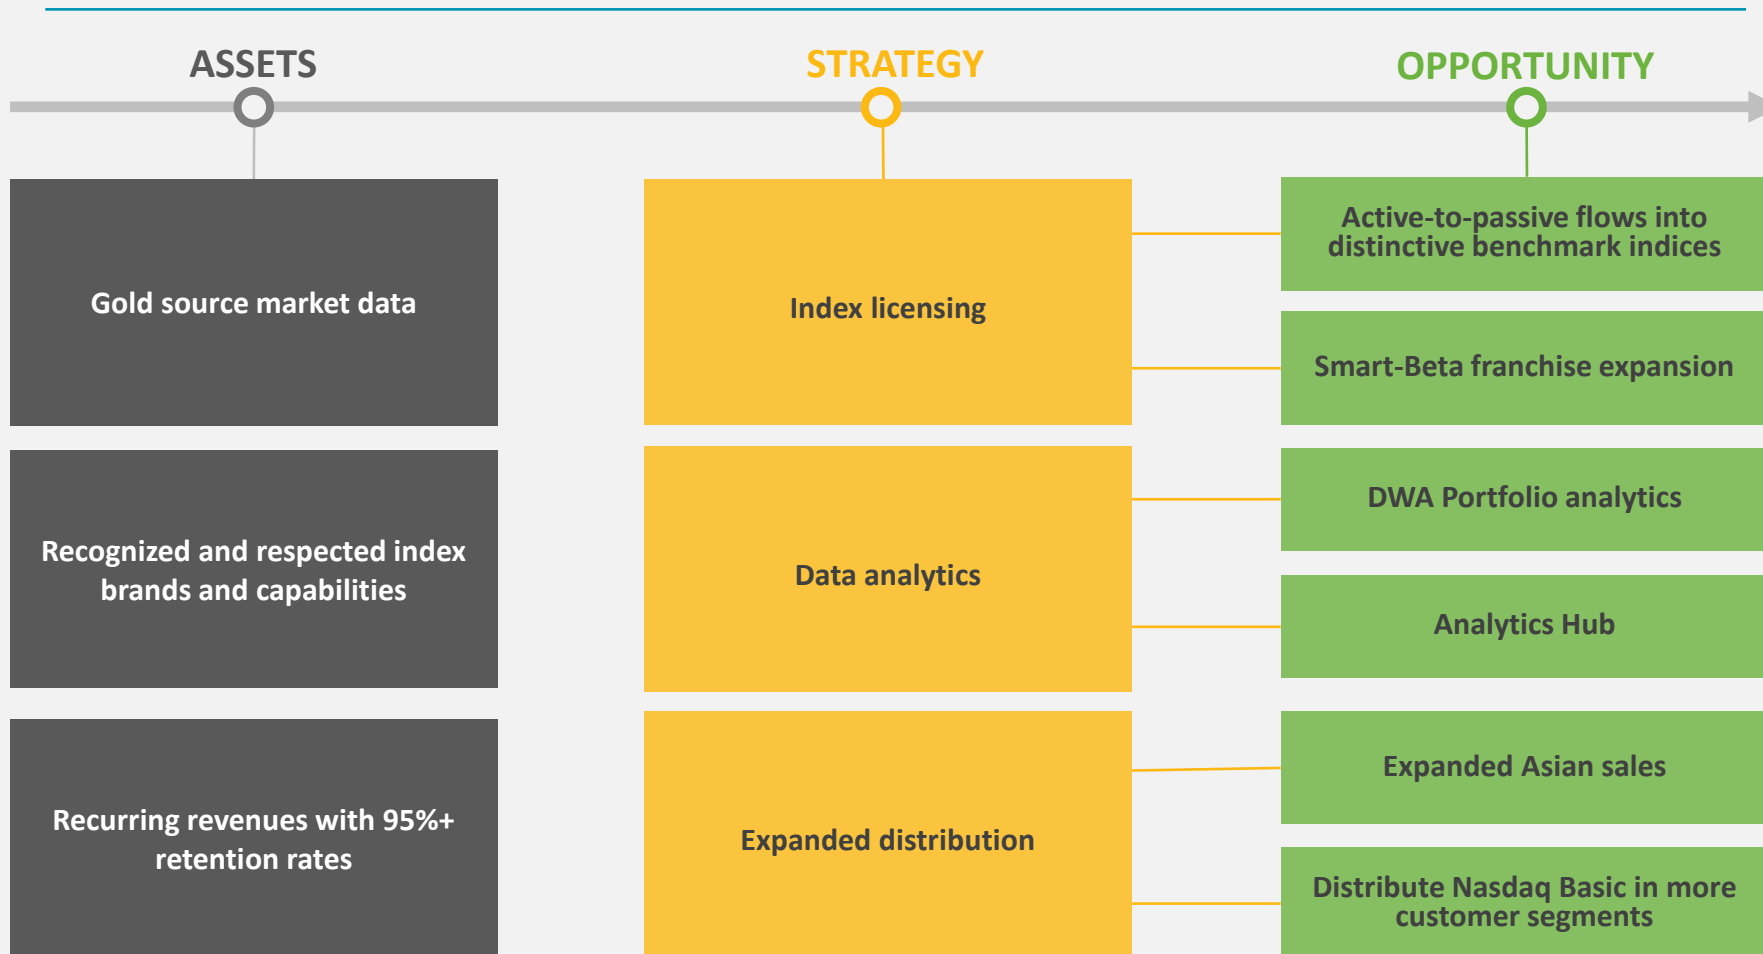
ASSETS

STRATEGY

OPPORTUNITY

Gold source market data

Index licensing

Active-to-passive flows into distinctive benchmark indices

Smart-Beta franchise expansion

Recognized and respected index brands and capabilities

Data analytics

DWA Portfolio analytics

Analytics Hub

Recurring revenues with 95%+ retention rates

Expanded distribution

Expanded Asian sales

Distribute Nasdaq Basic in more customer segments